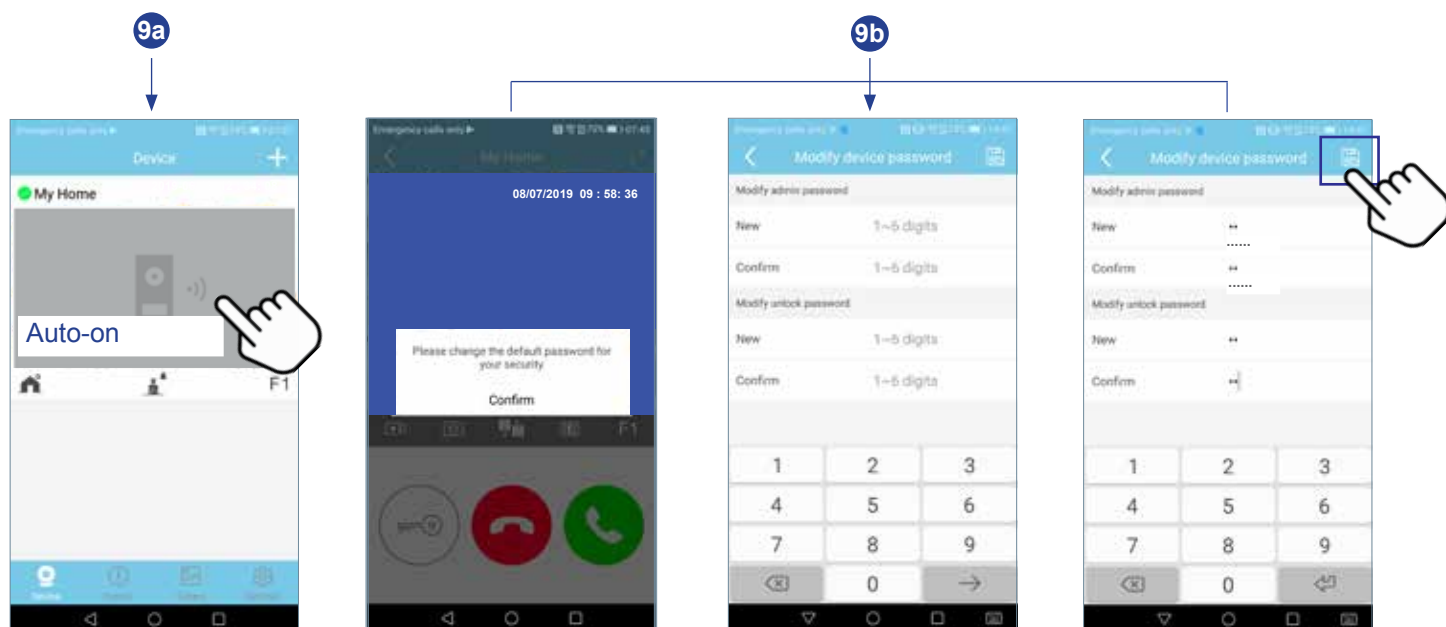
9a

9b

Emergency calls only

Device

My Home

Auto-on

F1

Device

Emergency calls only

My Home

08/07/2019 09 : 58 : 36

Please change the default password for your security

Confirm

F1

Emergency calls only

Modify device password

Modify admin password

New 1~6 digits

Confirm 1~6 digits

Modify unlock password

New 1~6 digits

Confirm 1~6 digits

1 2 3
4 5 6
7 8 9
0

Emergency calls only

Modify device password

Modify admin password

New ••••••

Confirm ••••••

Modify unlock password

New ••

Confirm ••

1 2 3
4 5 6
7 8 9
0